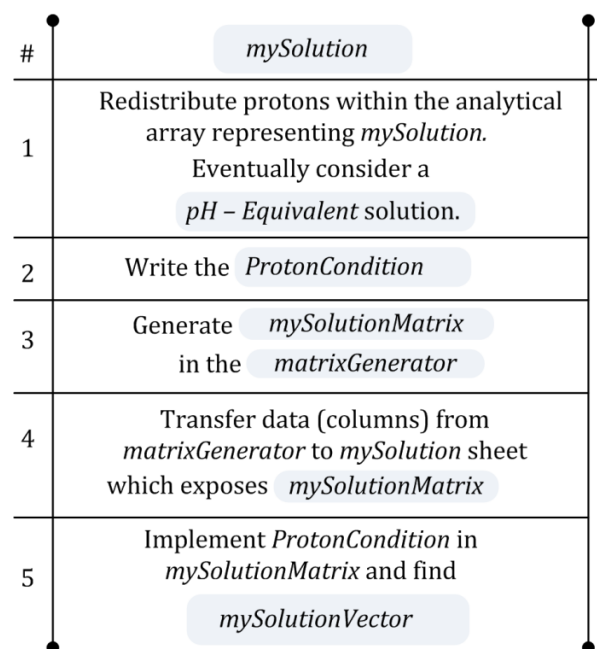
| # | mySolution |
|---|---|
| 1 | Redistribute protons within the analytical array representing mySolution. Eventually consider a pH – Equivalent solution. |
| 2 | Write the ProtonCondition |
| 3 | Generate mySolutionMatrix in the matrixGenerator |
| 4 | Transfer data (columns) from matrixGenerator to mySolution sheet which exposes mySolutionMatrix |
| 5 | Implement ProtonCondition in mySolutionMatrix and find mySolutionVector |